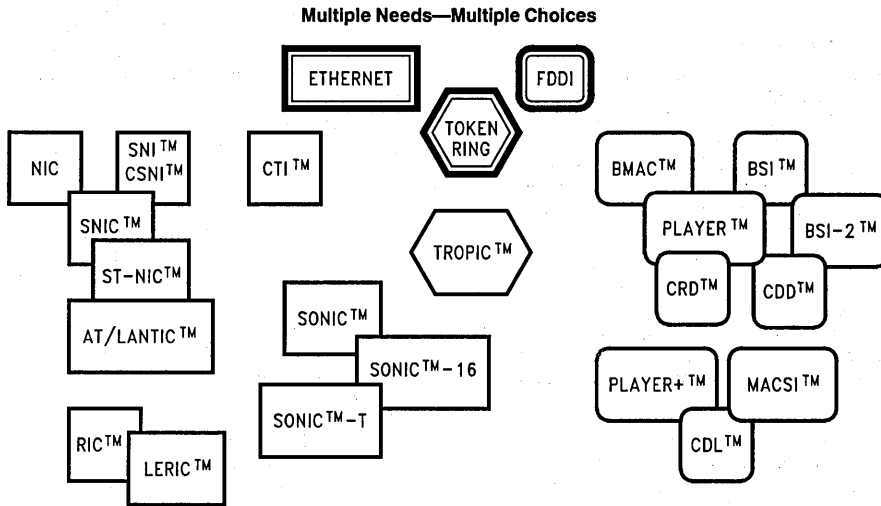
Multiple Needs—Multiple Choices

ETHERNET

FDDI

TOKEN RING

NIC

SNI™ CSNI™

SNIC™

ST-NIC™

AT/LANTIC™

CTI™

TROPIC™

SONIC™

SONIC™-16

SONIC™-T

RIC™

LERIC™

BMAC™

BSI™

PLAYER™

BSI-2™

CRD™

CDD™

PLAYER+™

MACSI™

CDL™